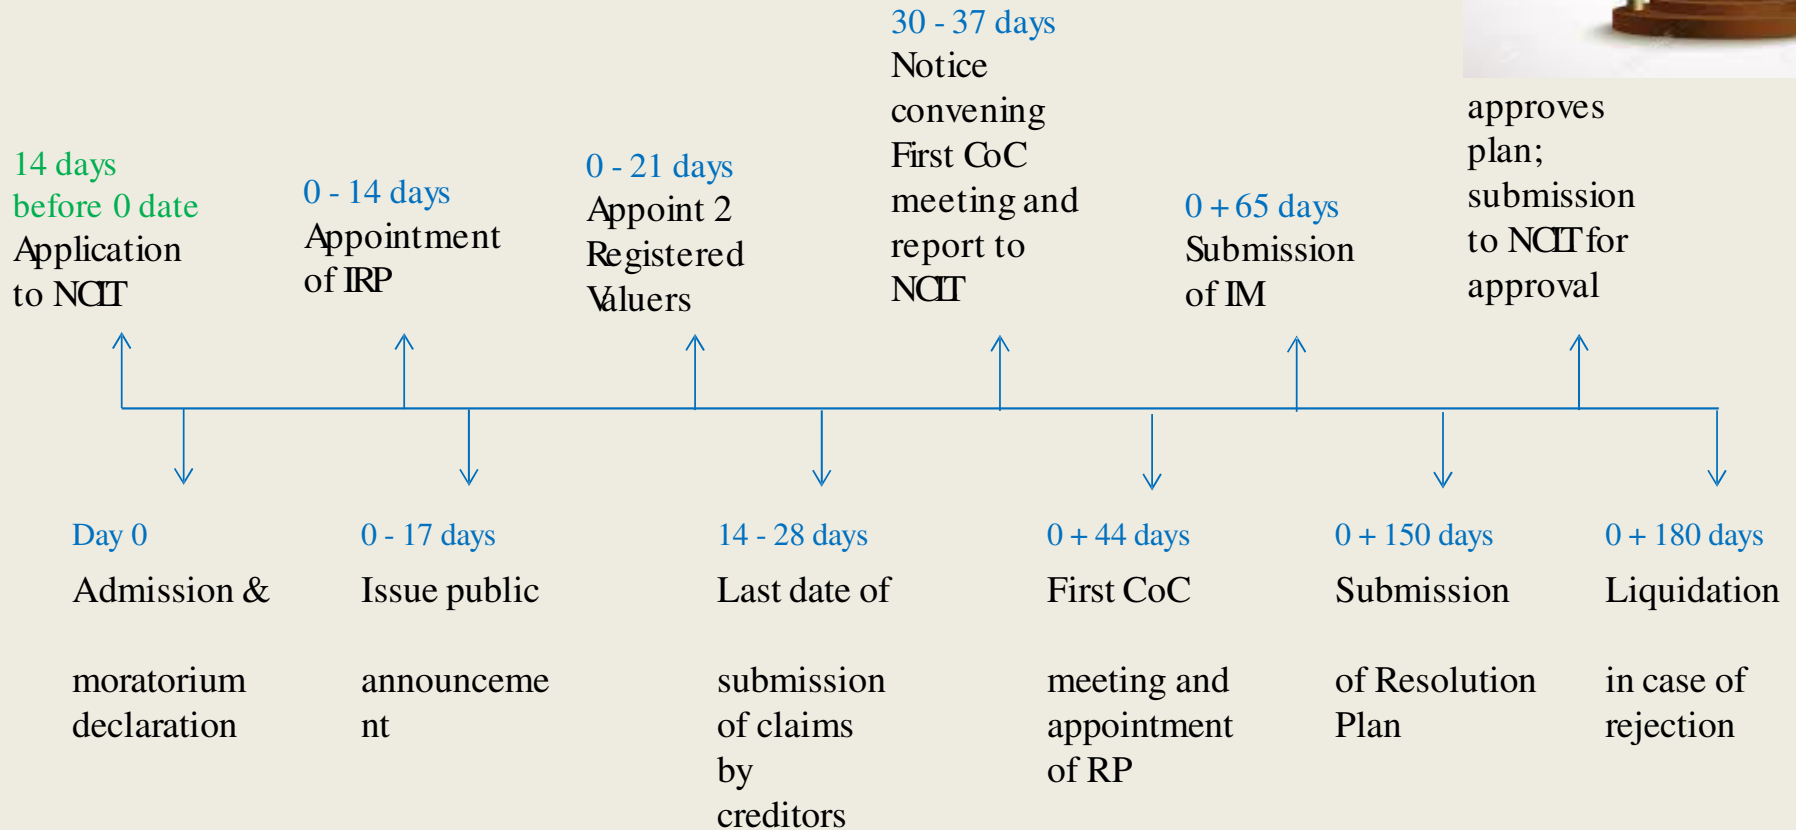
14 days before 0 date
Application to NCLT

0 - 14 days
Appointment of IRP

0 - 21 days
Appoint 2 Registered Valuers

30 - 37 days
Notice convening First CoC meeting and report to NCLT

0 + 65 days
Submission of IM

approves plan; submission to NCLT for approval

Day 0
Admission &

moratorium declaration

0 - 17 days
Issue public

announceme nt

14 - 28 days
Last date of

submission of claims by creditors

0 + 44 days
First CoC

meeting and appointment of RP

0 + 150 days
Submission

of Resolution Plan

0 + 180 days
Liquidation

in case of rejection